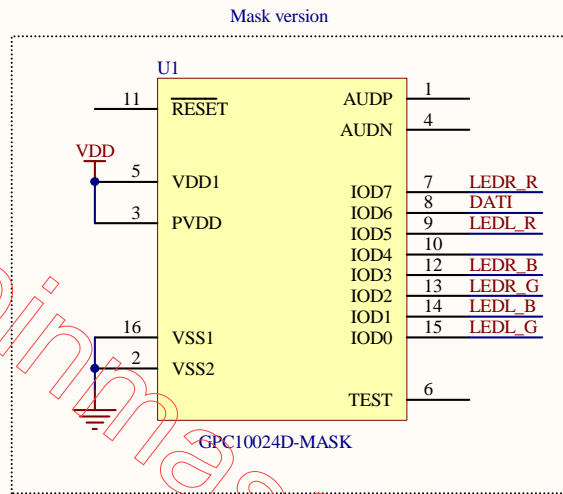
Mask version

U1

11 $\overline{\text{RESET}}$

VDD

5 VDD1

3 PVDD

16 VSS1

2 VSS2

AUDP 1

AUDN 4

IOD7 7 LEDR_R

IOD6 8 DATI

IOD5 9 LEDL_R

IOD4 10

IOD3 12 LEDR_B

IOD2 13 LEDR_G

IOD1 14 LEDL_B

IOD0 15 LEDL_G

TEST 6

GPC10024D-MASK